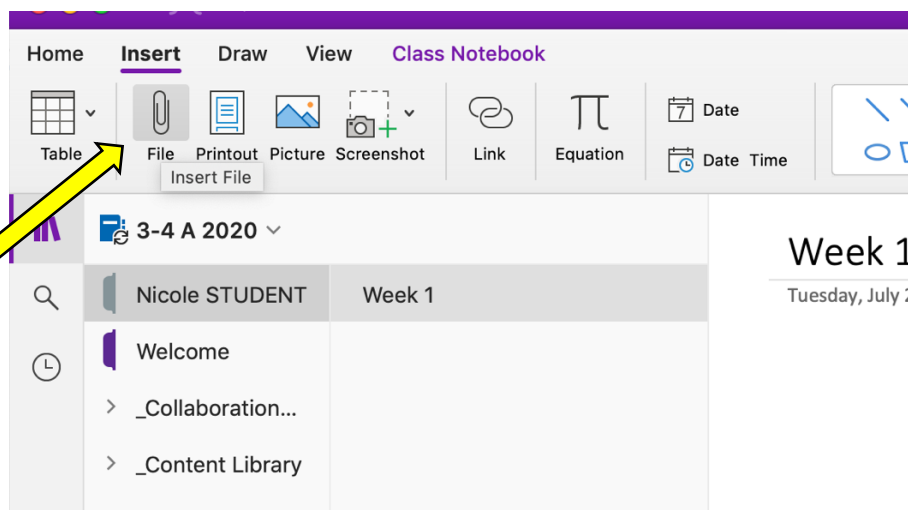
Home Insert Draw View Class Notebook

Table File Printout Picture Screenshot Link Equation Date Date Time

Insert File

3-4 A 2020

Nicole STUDENT

Welcome

_Collaboration...

_Content Library

Week 1

Week 1

Tuesday, July 2